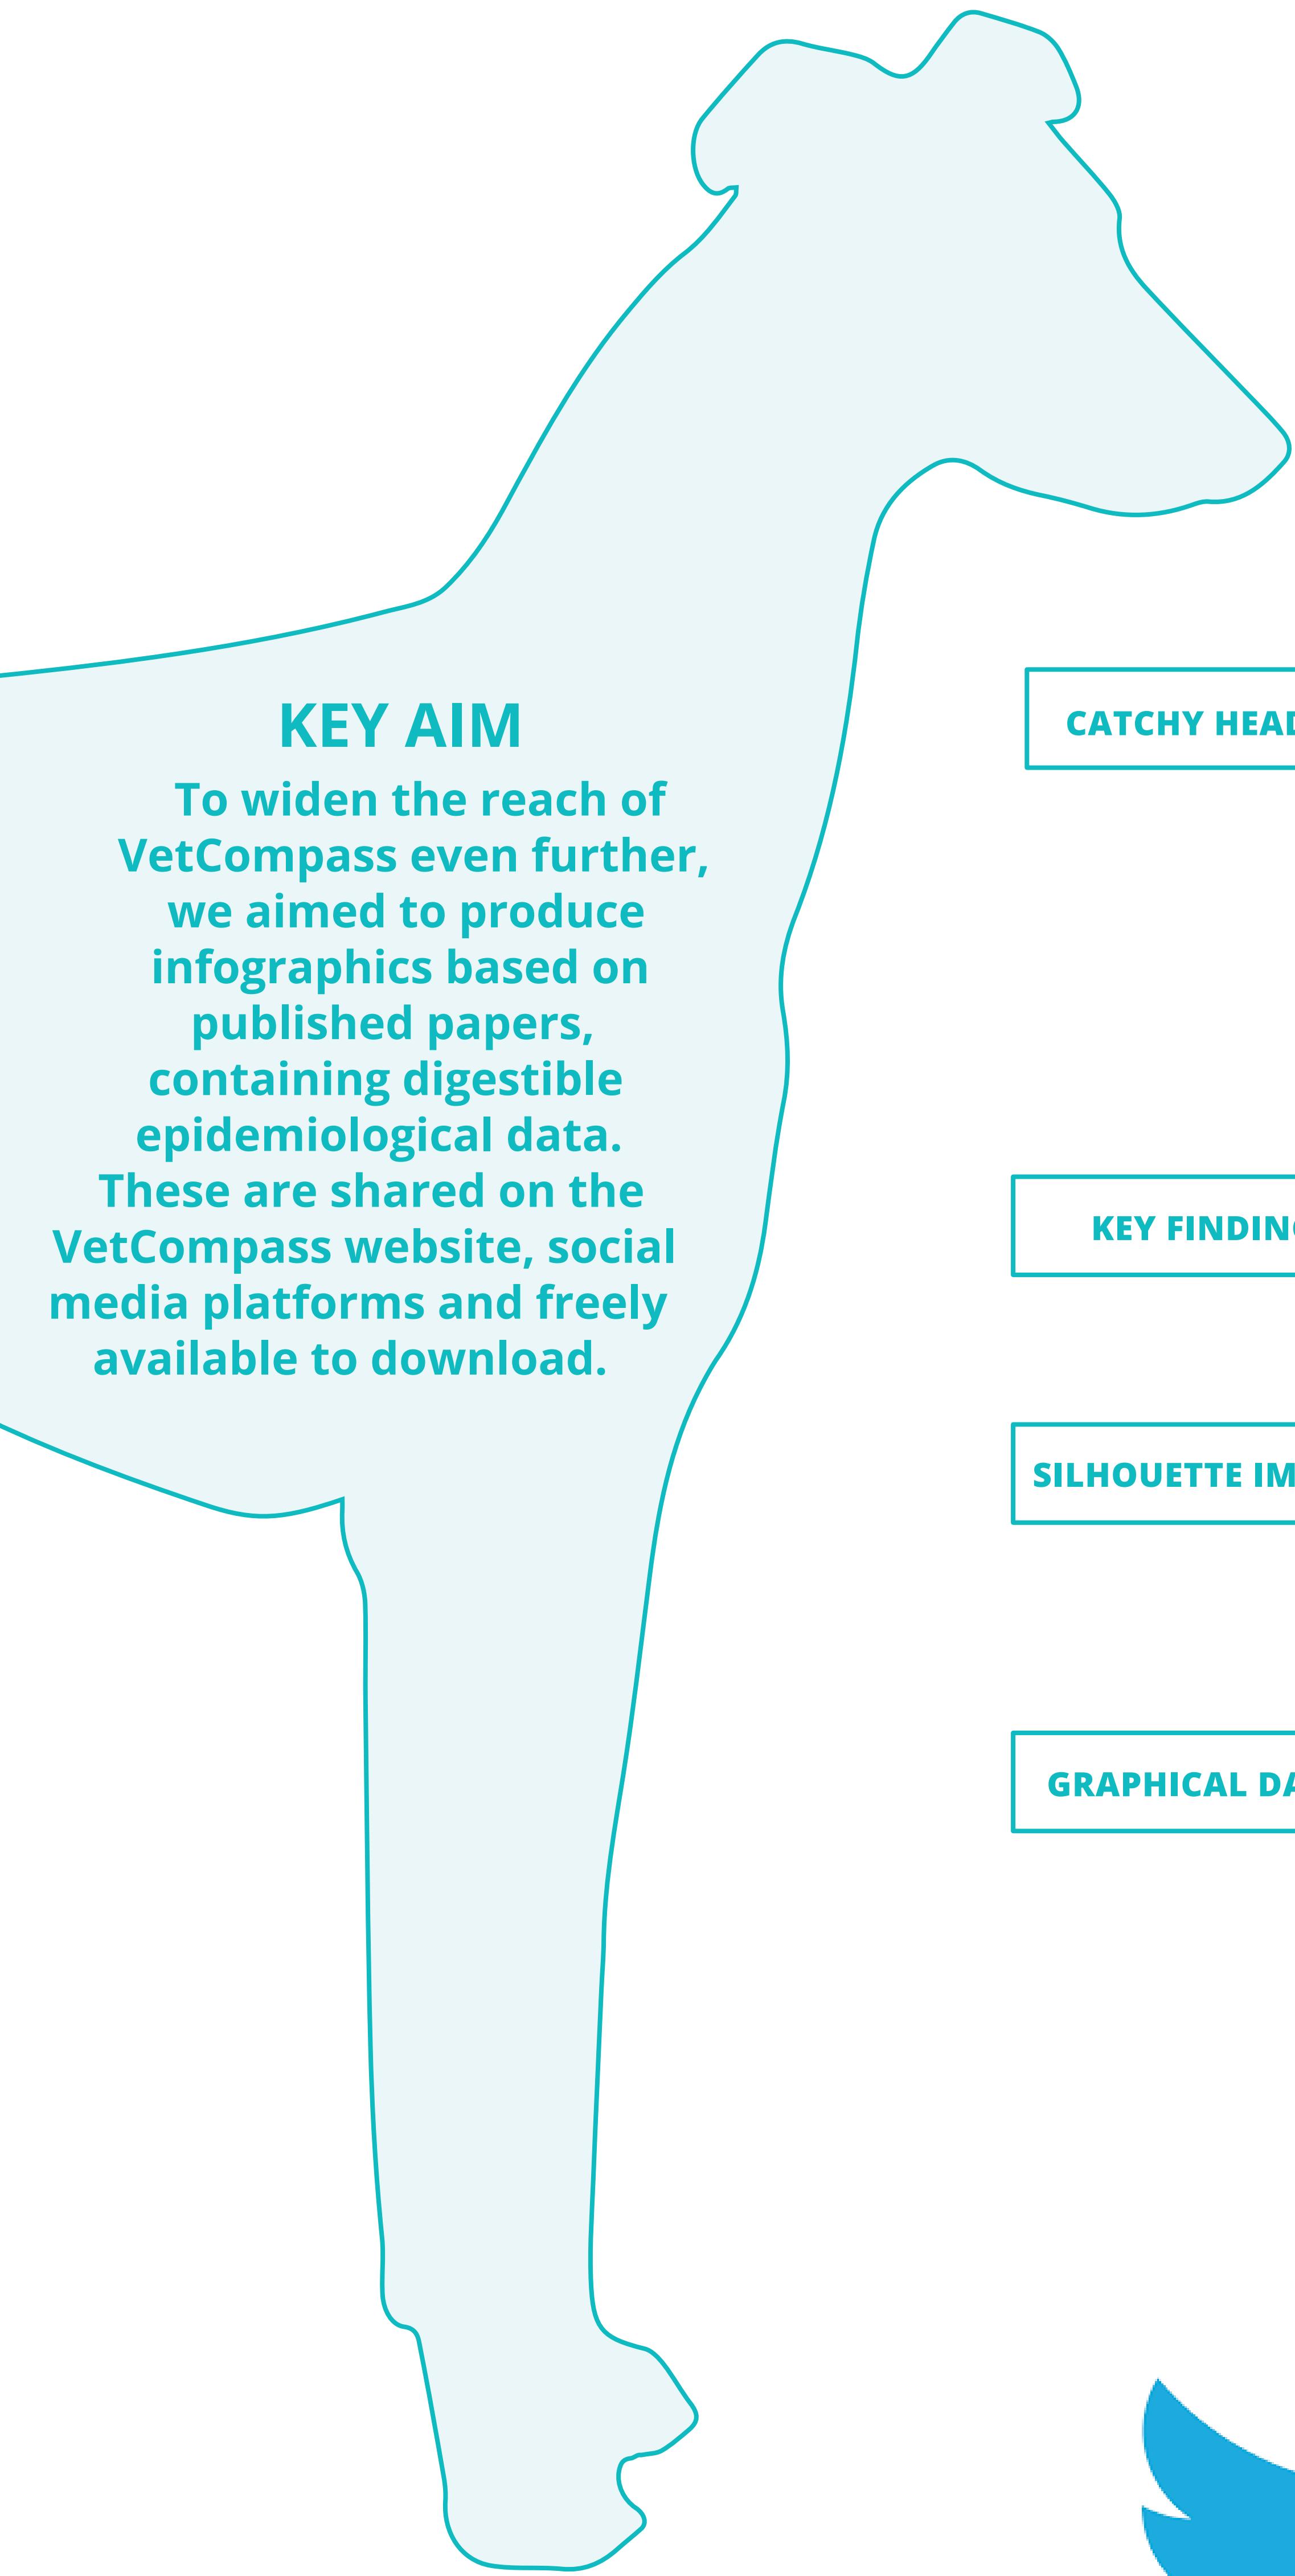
KEY AIM

To widen the reach of VetCompass even further, we aimed to produce infographics based on published papers, containing digestible epidemiological data. These are shared on the VetCompass website, social media platforms and freely available to download.

CATCHY HEAD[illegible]

KEY FINDIN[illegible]

SILHOUETTE IM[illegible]

GRAPHICAL DA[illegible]